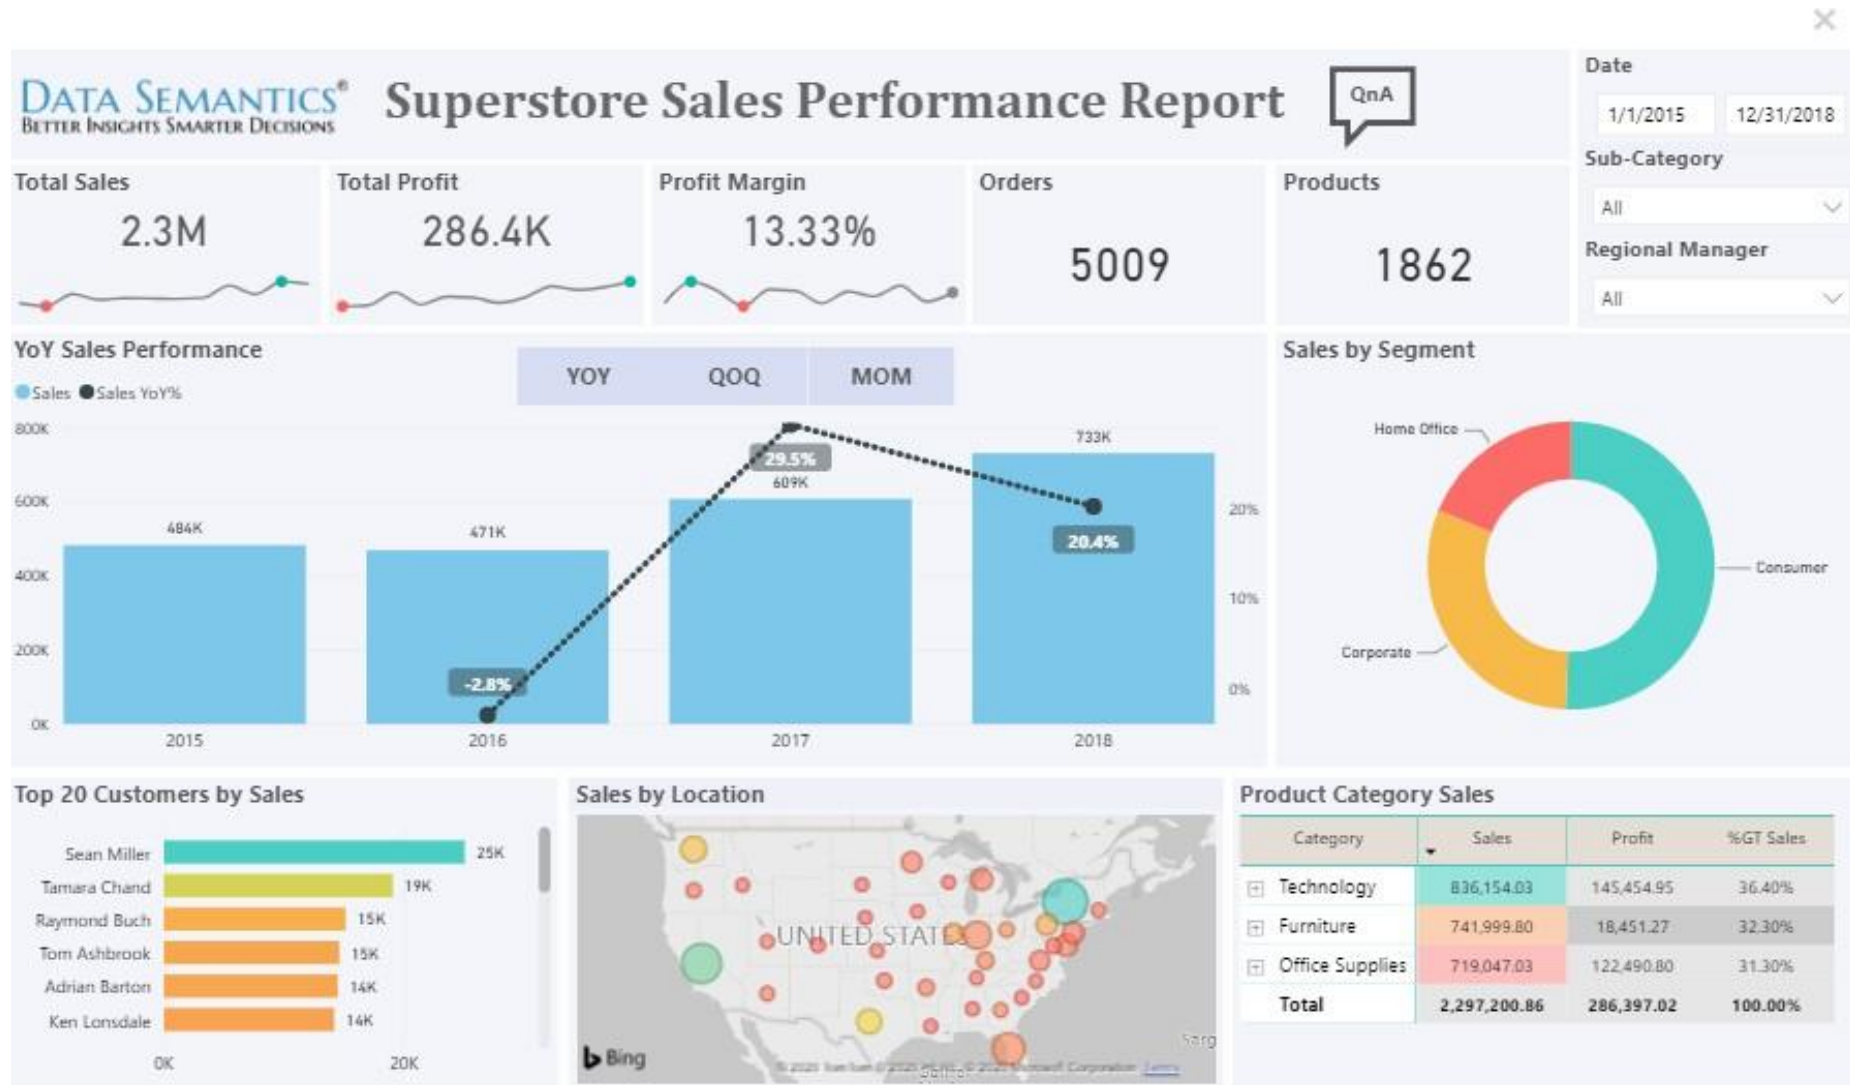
DATA SEMANTICS®
BETTER INSIGHTS SMARTER DECISIONS

Superstore Sales Performance Report

QnA

Date
1/1/2015
12/31/2018

Sub-Category
All

Regional Manager
All

Total Sales
2.3M

Total Profit
286.4K

Profit Margin
13.33%

Orders
5009

Products
1862

YoY Sales Performance
Sales  Sales YoY%

YOY  QOQ  MOM

800K
600K
400K
200K
0K

484K
471K
609K
733K

29.5%
-2.8%
20.4%

20%
10%
0%

2015
2016
2017
2018

Sales by Segment
Home Office
Consumer
Corporate

Top 20 Customers by Sales
Sean Miller 25K
Tamara Chand 19K
Raymond Buch 15K
Tom Ashbrook 15K
Adrian Barton 14K
Ken Lonsdale 14K
0K
20K

Sales by Location
UNITED STATES
Bing
© 2020 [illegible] © 2020 Microsoft Corporation Terms

Product Category Sales

| Category | Sales | Profit | %GT Sales |
|---|---|---|---|
| Technology | 836,154.03 | 145,454.95 | 36.40% |
| Furniture | 741,999.80 | 18,451.27 | 32.30% |
| Office Supplies | 719,047.03 | 122,490.80 | 31.30% |
| Total | 2,297,200.86 | 286,397.02 | 100.00% |